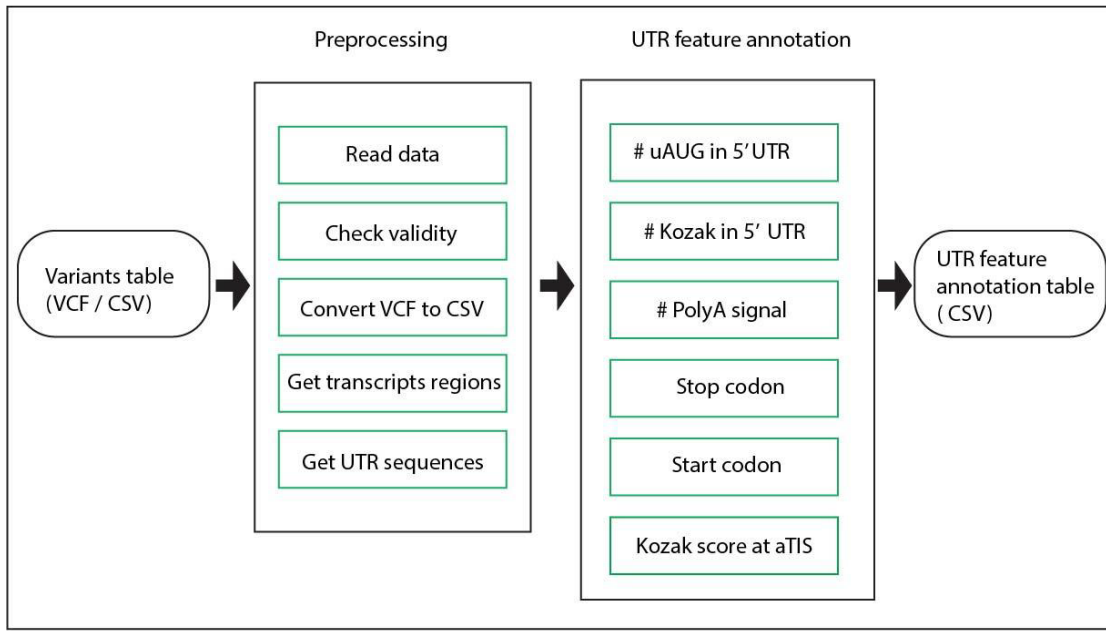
Variants table (VCF / CSV)

Preprocessing

Read data

Check validity

Convert VCF to CSV

Get transcripts regions

Get UTR sequences

UTR feature annotation

# uAUG in 5’UTR

# Kozak in 5’ UTR

# PolyA signal

Stop codon

Start codon

Kozak score at aTIS

UTR feature annotation table ( CSV)